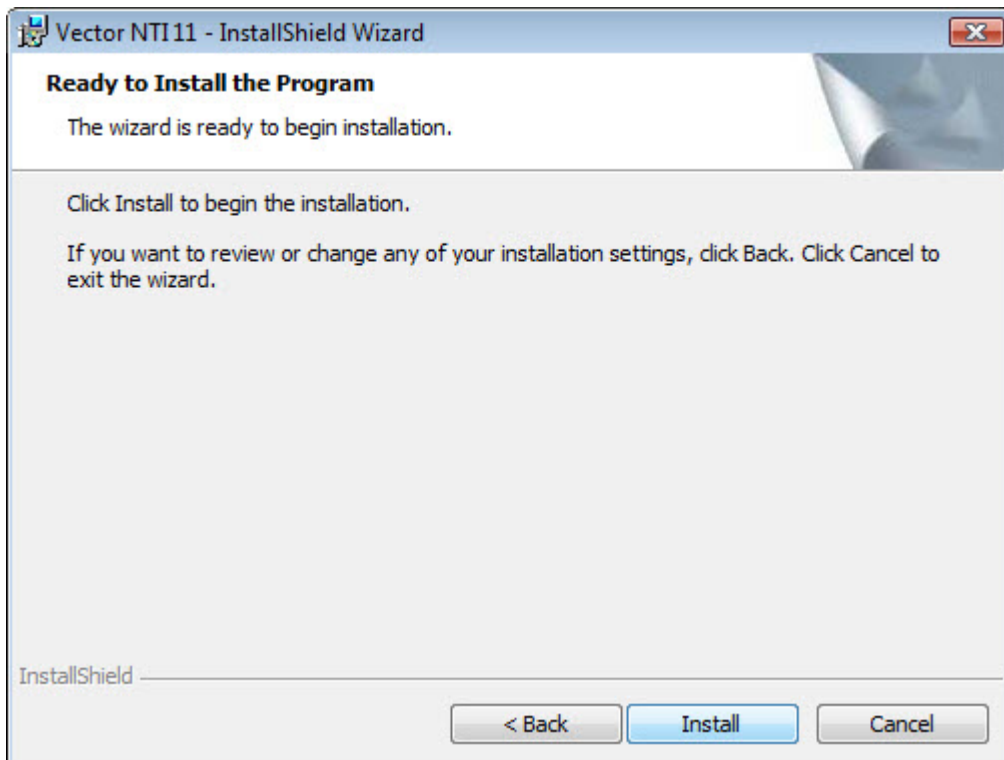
Vector NTI 11 - InstallShield Wizard

Ready to Install the Program

The wizard is ready to begin installation.

Click Install to begin the installation.

If you want to review or change any of your installation settings, click Back. Click Cancel to exit the wizard.

InstallShield

< Back

Install

Cancel